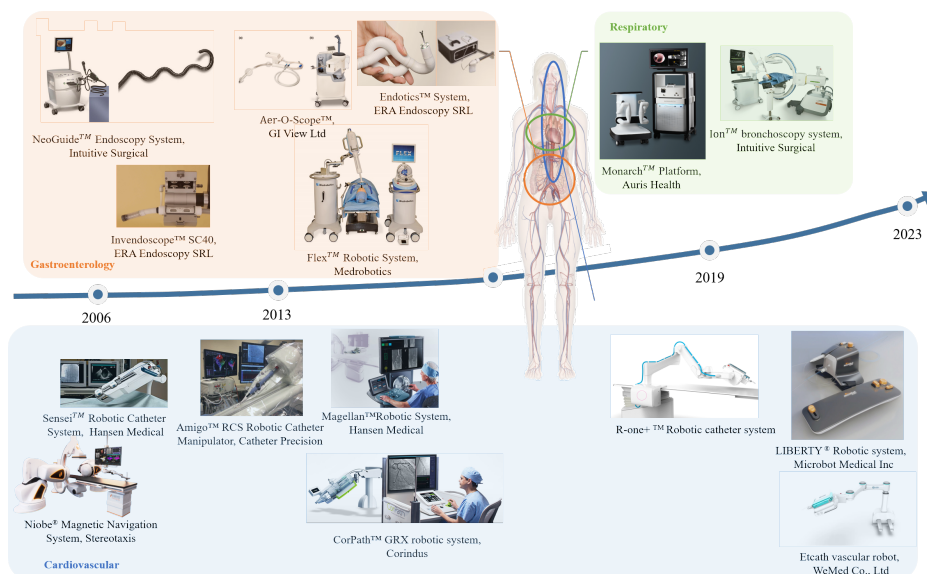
NeoGuide$^{TM}$ Endoscopy System, Intuitive Surgical

Aer-O-Scope™, GI View Ltd

Endotics™ System, ERA Endoscopy SRL

Invendoscope™ SC40, ERA Endoscopy SRL

Flex$^{TM}$ Robotic System, Medrobotics

Gastroenterology

Respiratory

Monarch$^{TM}$ Platform, Auris Health

Ion$^{TM}$ bronchoscopy system, Intuitive Surgical

2006

2013

2019

2023

Sensei$^{TM}$ Robotic Catheter System, Hansen Medical

Amigo™ RCS Robotic Catheter Manipulator, Catheter Precision

Magellan™Robotic System, Hansen Medical

Niobe® Magnetic Navigation System, Stereotaxis

CorPath™ GRX robotic system, Corindus

R-one+ ™ Robotic catheter system

LIBERTY® Robotic system, Microbot Medical Inc

Eteath vascular robot, WeMed Co., Ltd

Cardiovascular